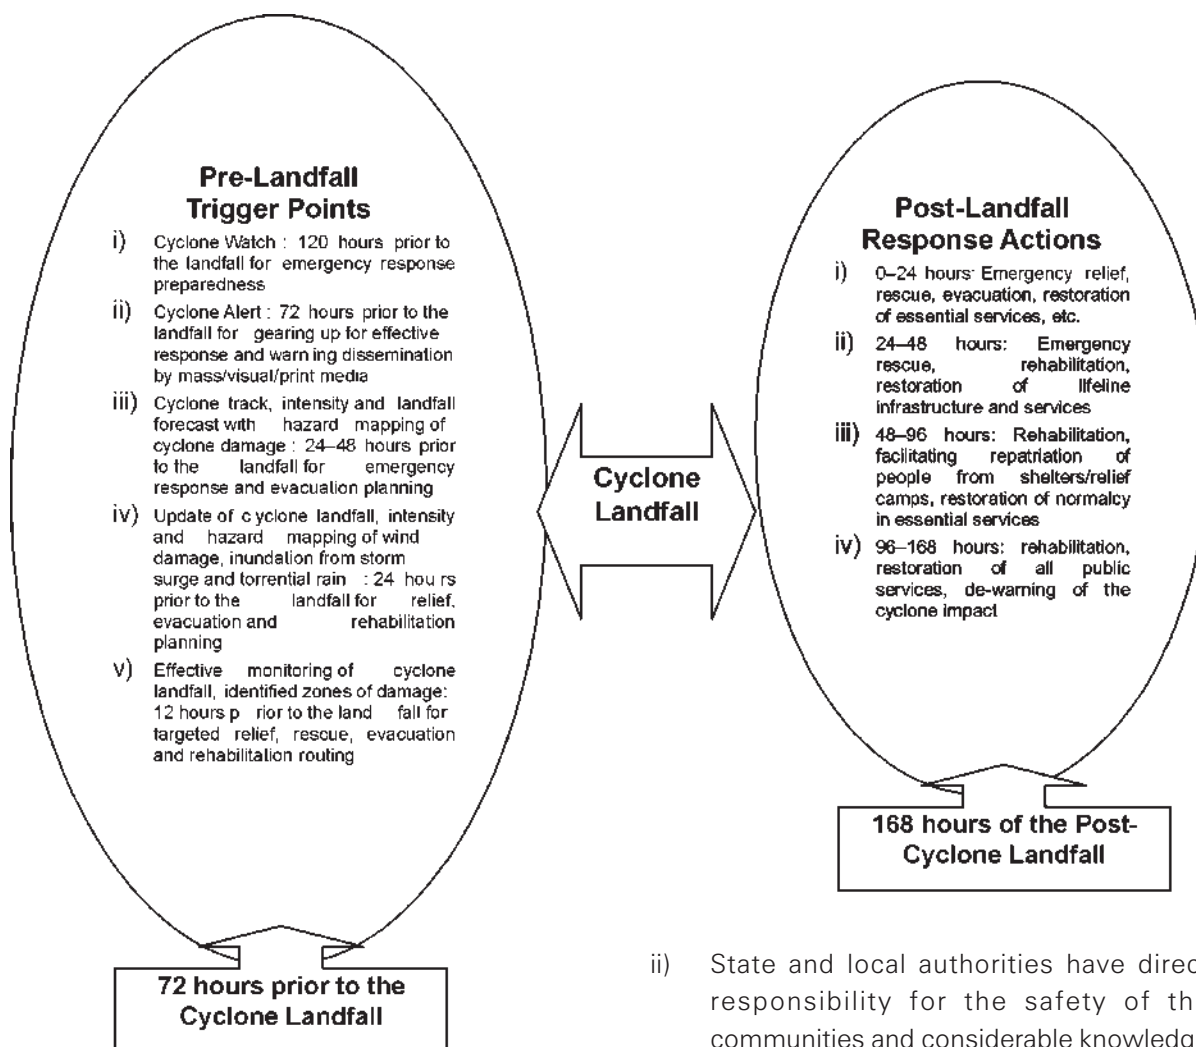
Pre-Landfall Trigger Points

i) Cyclone Watch : 120 hours prior to the landfall for emergency response preparedness

ii) Cyclone Alert : 72 hours prior to the landfall for gearing up for effective response and warn ing dissemination by mass/visual/print media

iii) Cyclone track, intensity and landfall forecast with hazard mapping of cyclone damage : 24–48 hours prior to the landfall for emergency response and evacuation planning

iv) Update of c yclone landfall, intensity and hazard mapping of wind damage, inundation from storm surge and torrential rain : 24 hou rs prior to the landfall for relief, evacuation and rehabilitation planning

v) Effective monitoring of cyclone landfall, identified zones of damage: 12 hours p rior to the land fall for targeted relief, rescue, evacuation and rehabilitation routing

72 hours prior to the Cyclone Landfall

Cyclone Landfall

Post-Landfall Response Actions

i) 0–24 hours: Emergency relief, rescue, evacuation, restoration of essential services, etc.

ii) 24–48 hours: Emergency rescue, rehabilitation, restoration of lifeline infrastructure and services

iii) 48–96 hours: Rehabilitation, facilitating repatriation of people from shelters/relief camps, restoration of normalcy in essential services

iv) 96–168 hours: rehabilitation, restoration of all public services, de-warning of the cyclone impact

168 hours of the Post-Cyclone Landfall

ii) State and local authorities have direc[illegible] responsibility for the safety of th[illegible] communities and considerable knowledg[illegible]